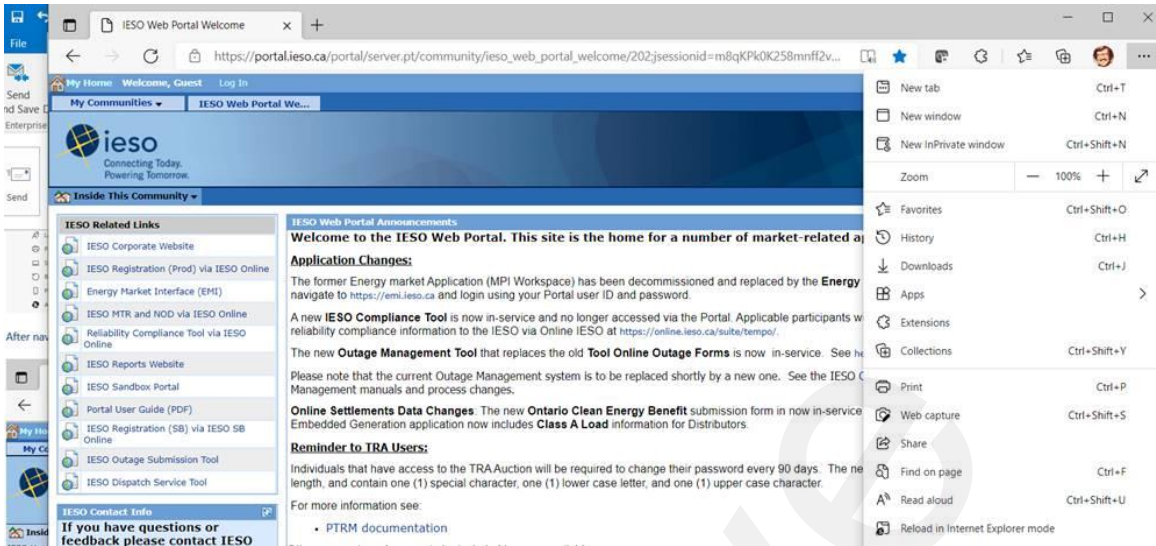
File
Send
nd Save D
Enterprise
Send
After nav
My Ho
My Co
Insid

IESO Web Portal Welcome ×
+
https://portal.ieso.ca/portal/server.pt/community/ieso_web_portal_welcome/202;jsessionid=m8qKPk0K258mnff2v...

My Home Welcome, Guest Log In
My Communities ▾ IESO Web Portal We...
ieso
Connecting Today.
Powering Tomorrow.
Inside This Community ▾

IESO Related Links
IESO Corporate Website
IESO Registration (Prod) via IESO Online
Energy Market Interface (EMI)
IESO MTR and NOD via IESO Online
Reliability Compliance Tool via IESO Online
IESO Reports Website
IESO Sandbox Portal
Portal User Guide (PDF)
IESO Registration (SB) via IESO SB Online
IESO Outage Submission Tool
IESO Dispatch Service Tool

IESO Contact Info
If you have questions or feedback please contact IESO

IESO Web Portal Announcements
Welcome to the IESO Web Portal. This site is the home for a number of market-related a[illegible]

Application Changes:

The former Energy market Application (MPI Workspace) has been decommissioned and replaced by the Energy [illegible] navigate to https://emi.ieso.ca and login using your Portal user ID and password.

A new IESO Compliance Tool is now in-service and no longer accessed via the Portal. Applicable participants w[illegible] reliability compliance information to the IESO via Online IESO at https://online.ieso.ca/suite/tempo/.

The new Outage Management Tool that replaces the old Tool Online Outage Forms is now in-service. See h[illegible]

Please note that the current Outage Management system is to be replaced shortly by a new one. See the IESO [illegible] Management manuals and process changes.

Online Settlements Data Changes. The new Ontario Clean Energy Benefit submission form in now in-service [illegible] Embedded Generation application now includes Class A Load information for Distributors.

Reminder to TRA Users:

Individuals that have access to the TRA Auction will be required to change their password every 90 days. The ne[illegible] length, and contain one (1) special character, one (1) lower case letter, and one (1) upper case character.

For more information see:

• PTRM documentation

New tab Ctrl+T
New window Ctrl+N
New InPrivate window Ctrl+Shift+N
Zoom — 100% +
Favorites Ctrl+Shift+O
History Ctrl+H
Downloads Ctrl+J
Apps
Extensions
Collections Ctrl+Shift+Y
Print Ctrl+P
Web capture Ctrl+Shift+S
Share
Find on page Ctrl+F
Read aloud Ctrl+Shift+U
Reload in Internet Explorer mode